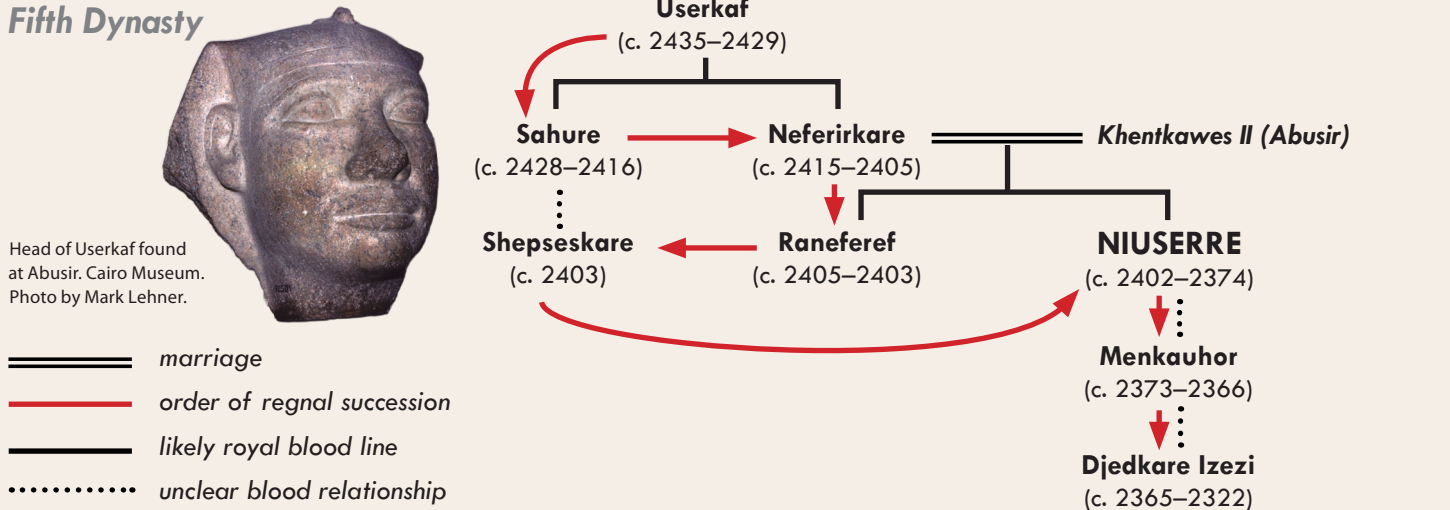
Fifth Dynasty

Head of Userkaf found at Abusir. Cairo Museum. Photo by Mark Lehner.

Userkaf
(c. 2435–2429)

Sahure
(c. 2428–2416)

Neferirkare
(c. 2415–2405)

Khentkawes II (Abusir)

Shepseskare
(c. 2403)

Raneferef
(c. 2405–2403)

NIUSERRE
(c. 2402–2374)

Menkauhor
(c. 2373–2366)

Djedkare Izezi
(c. 2365–2322)

marriage
order of regnal succession
likely royal blood line
unclear blood relationship